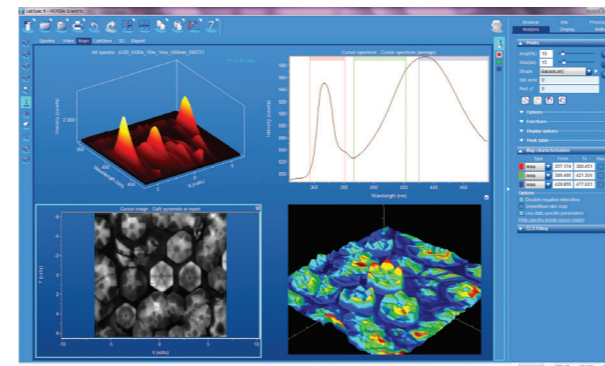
LabSpec 6 - HORIBA Scientific

Spectra Video Maps LabStore 3D Report

All spectra : a120_500lo_10kv_1ms_300nm_000721

Cursor spectrum : Cursor spectrum (average)

Intensity (counts)

Wavelength (nm)

Y (µm)

X (µm)

300 350 400 450 500

Cursor image : GaN pyramids w report

0 5 10

General Info Process
Analysis Display

Peaks

Shape

Options

Functions

Display options

Peak table

Map characterization

Type From To

Area 337.574 389.451

Area 396.499 421.304

Area 420.805 477.021

Options

Double negative intensities

Generate ratio map

Use data specific parameters

Hide spectra inside cursor region

CLS Fitting